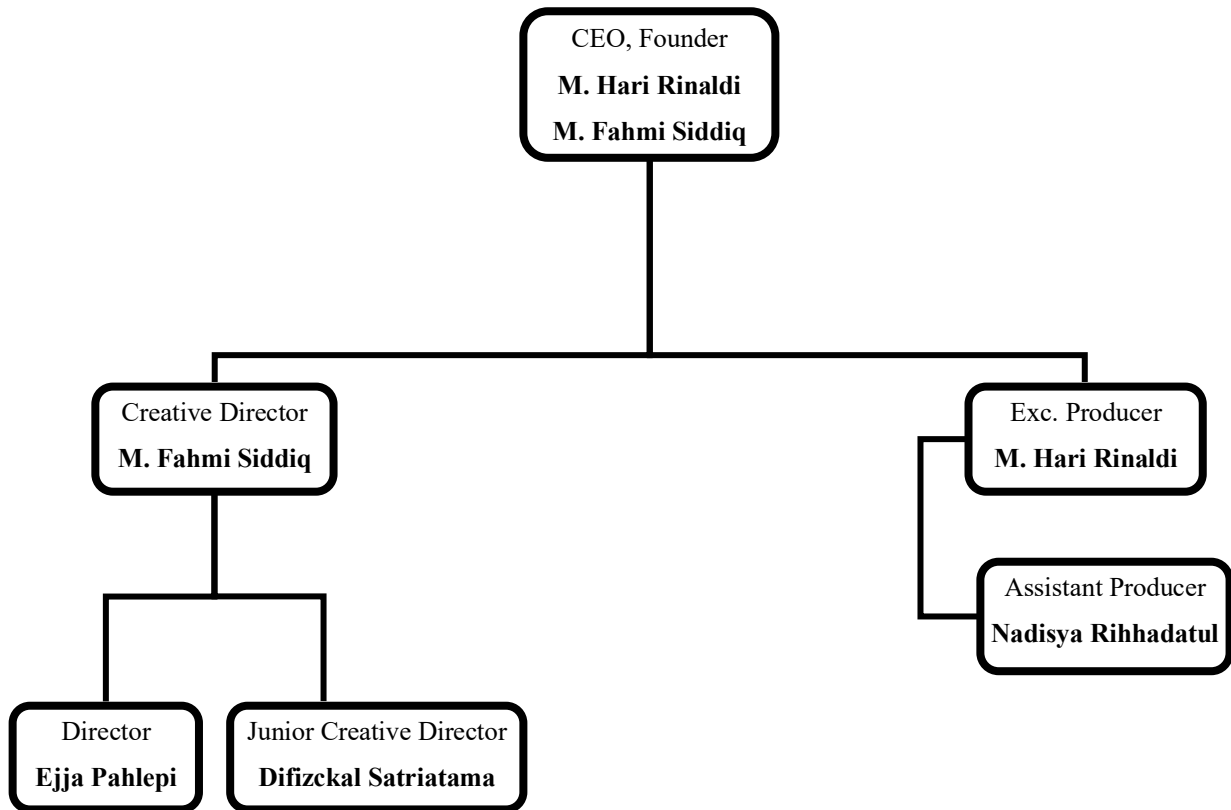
CEO, Founder
**M. Hari Rinaldi**
**M. Fahmi Siddiq**

Creative Director
**M. Fahmi Siddiq**

Exc. Producer
**M. Hari Rinaldi**

Assistant Producer
**Nadisya Rihhadatul**

Director
**Ejja Pahlepi**

Junior Creative Director
**Difizckal Satriatama**